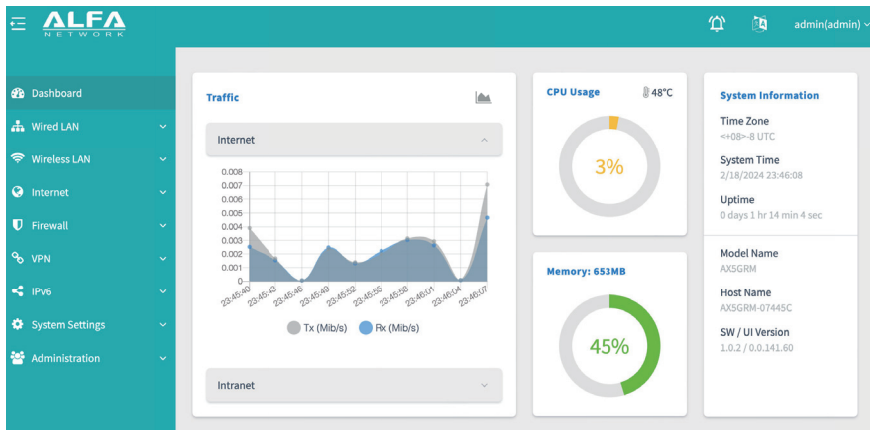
ALFA NETWORK

admin(admin)

Dashboard
Wired LAN
Wireless LAN
Internet
Firewall
VPN
IPV6
System Settings
Administration

Traffic

Internet

0.008
0.007
0.006
0.005
0.004
0.003
0.002
0.001
0

23:45:40
23:45:43
23:45:46
23:45:49
23:45:52
23:45:55
23:45:58
23:46:01
23:46:04
23:46:07

Tx (Mib/s) Rx (Mib/s)

Intranet

CPU Usage 48°C

3%

Memory: 653MB

45%

System Information

Time Zone
<+08>-8 UTC

System Time
2/18/2024 23:46:08

Uptime
0 days 1 hr 14 min 4 sec

Model Name
AX5GRM

Host Name
AX5GRM-07445C

SW / UI Version
1.0.2 / 0.0.141.60